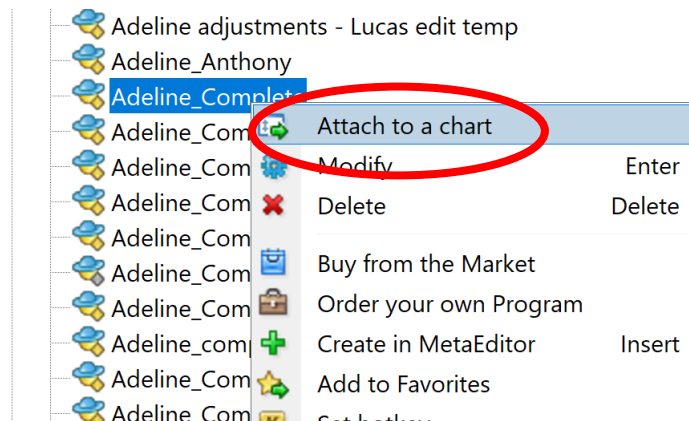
Adeline adjustments - Lucas edit temp
Adeline_Anthony
Adeline_Complet
Adeline_Com
Adeline_Com
Adeline_Com
Adeline_Com
Adeline_Com
Adeline_Com
Adeline_comp
Adeline_Com
Adeline_Com

Attach to a chart
Modify Enter
Delete Delete
Buy from the Market
Order your own Program
Create in MetaEditor Insert
Add to Favorites
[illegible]